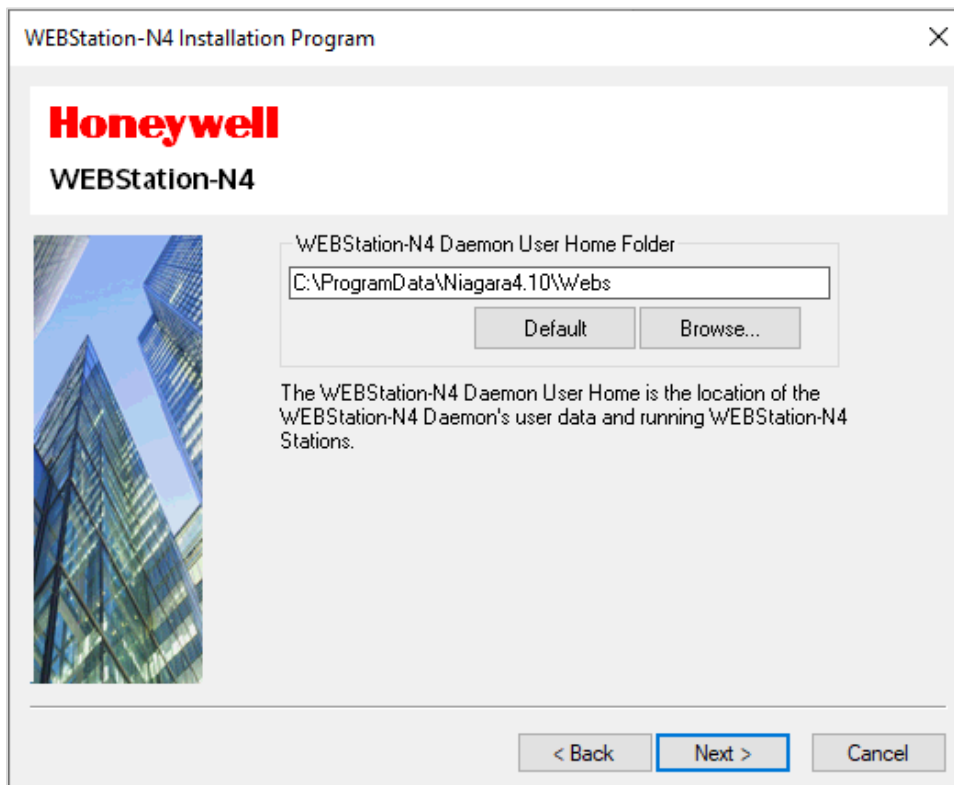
WEBStation-N4 Installation Program

×

Honeywell

WEBStation-N4

WEBStation-N4 Daemon User Home Folder

C:\ProgramData\Niagara4.10\Webs

Default

Browse...

The WEBStation-N4 Daemon User Home is the location of the WEBStation-N4 Daemon's user data and running WEBStation-N4 Stations.

< Back

Next >

Cancel